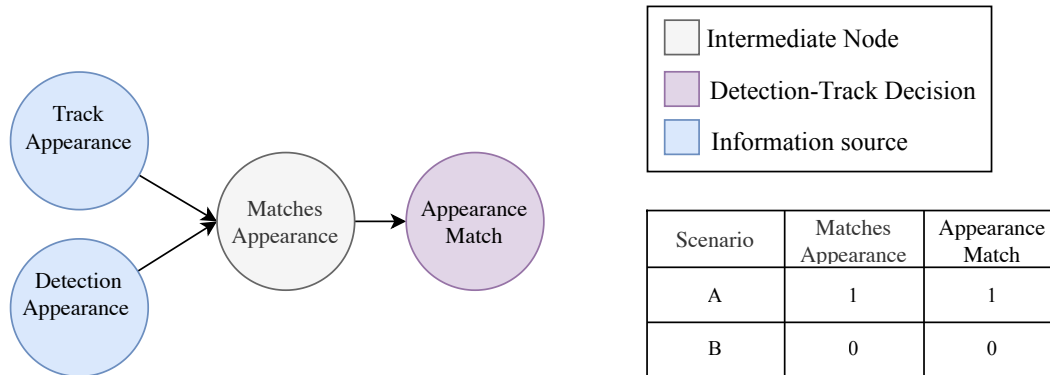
Track Appearance

Detection Appearance

Matches Appearance

Appearance Match

Intermediate Node

Detection-Track Decision

Information source

| Scenario | Matches Appearance | Appearance Match |
|---|---|---|
| A | 1 | 1 |
| B | 0 | 0 |